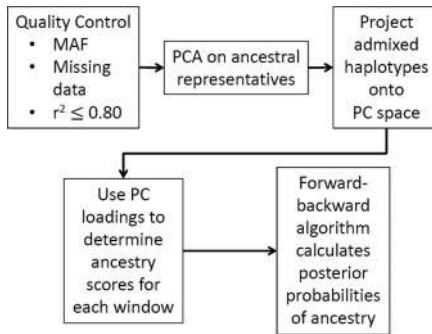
Quality Control
• MAF
• Missing data
• $r^2 \leq 0.80$

PCA on ancestral representatives

Project admixed haplotypes onto PC space

Use PC loadings to determine ancestry scores for each window

Forward-backward algorithm calculates posterior probabilities of ancestry